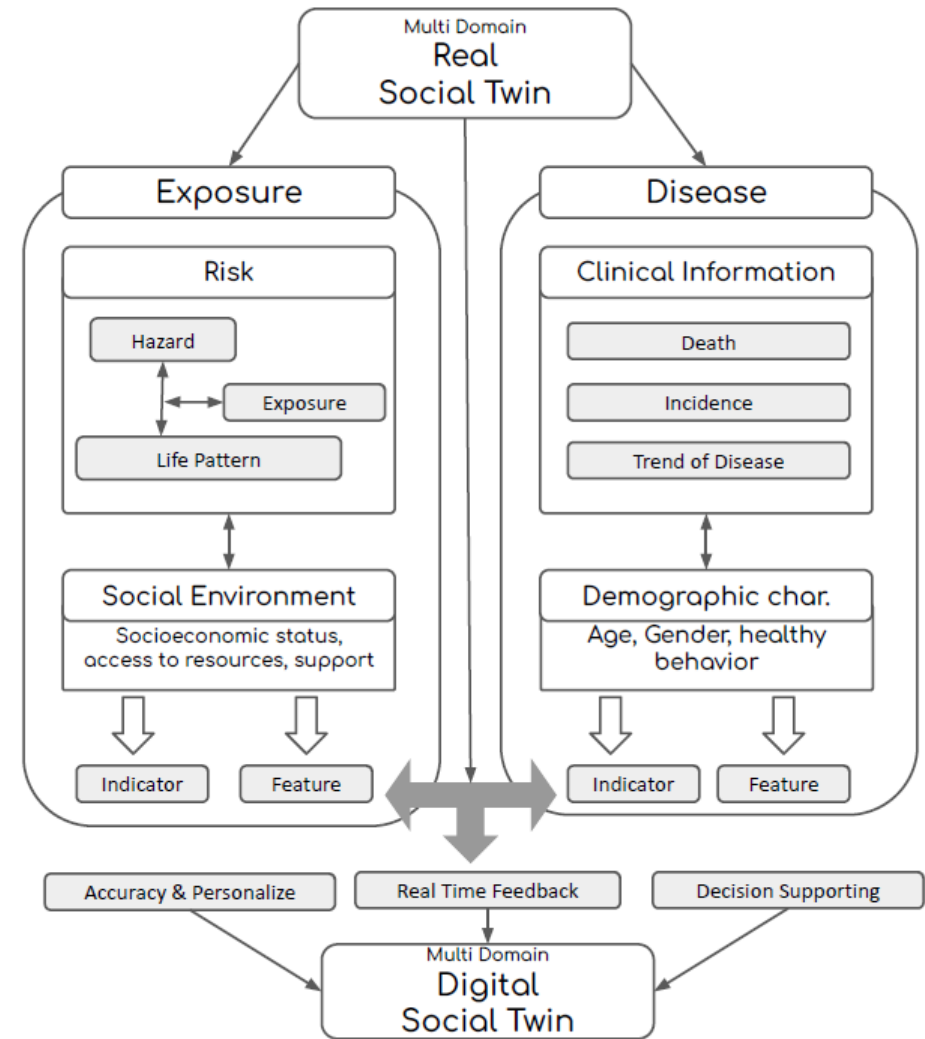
Multi Domain
Real
Social Twin

Exposure

Risk

Hazard

Exposure

Life Pattern

Social Environment

Socioeconomic status, access to resources, support

Indicator

Feature

Disease

Clinical Information

Death

Incidence

Trend of Disease

Demographic char.

Age, Gender, healthy behavior

Indicator

Feature

Accuracy & Personalize

Real Time Feedback

Decision Supporting

Multi Domain
Digital
Social Twin